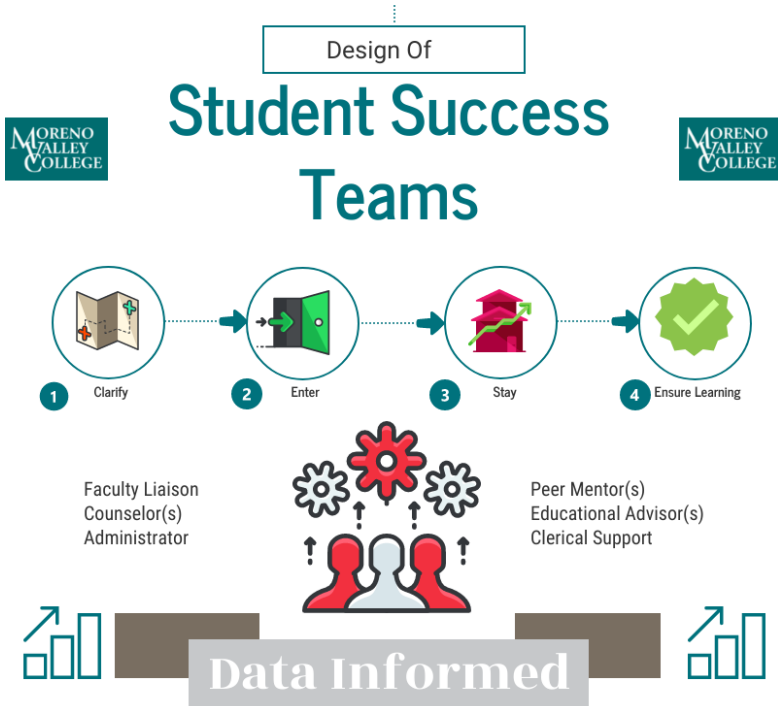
Design Of

Student Success Teams

MORENO VALLEY COLLEGE

MORENO VALLEY COLLEGE

1 Clarify

2 Enter

3 Stay

4 Ensure Learning

Faculty Liaison
Counselor(s)
Administrator

Peer Mentor(s)
Educational Advisor(s)
Clerical Support

Data Informed